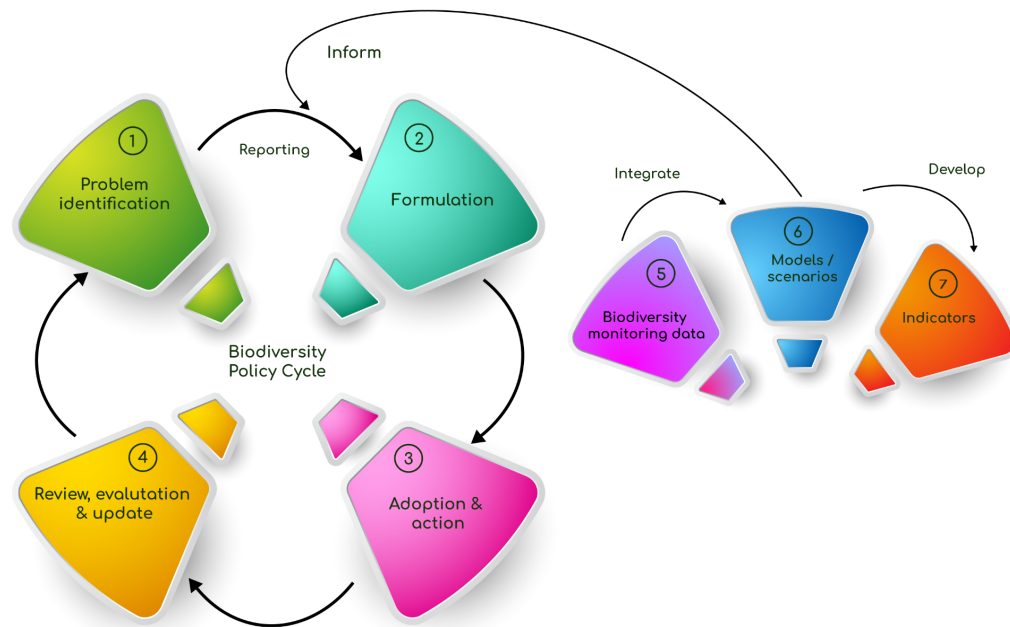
Inform

Reporting

1
Problem identification

2
Formulation

Biodiversity Policy Cycle

4
Review, evalutation & update

3
Adoption & action

Integrate

Develop

5
Biodiversity monitoring data

6
Models / scenarios

7
Indicators